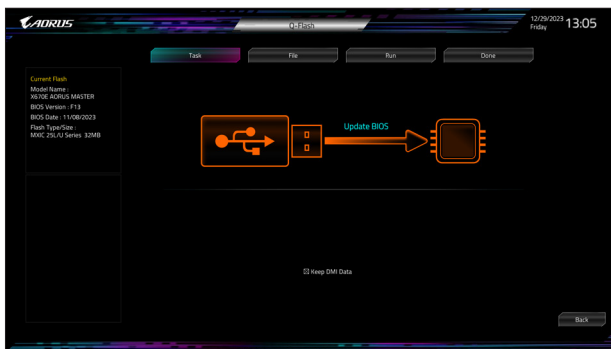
AORUS

Q-Flash

12/29/2023
Friday
13:05

Task
File
Run
Done

Current Flash
Model Name :
X670E AORUS MASTER
BIOS Version : F13
BIOS Date : 11/08/2023
Flash Type/Size :
MXIC 25L/U Series 32MB

Update BIOS

☒ Keep DMI Data

Back